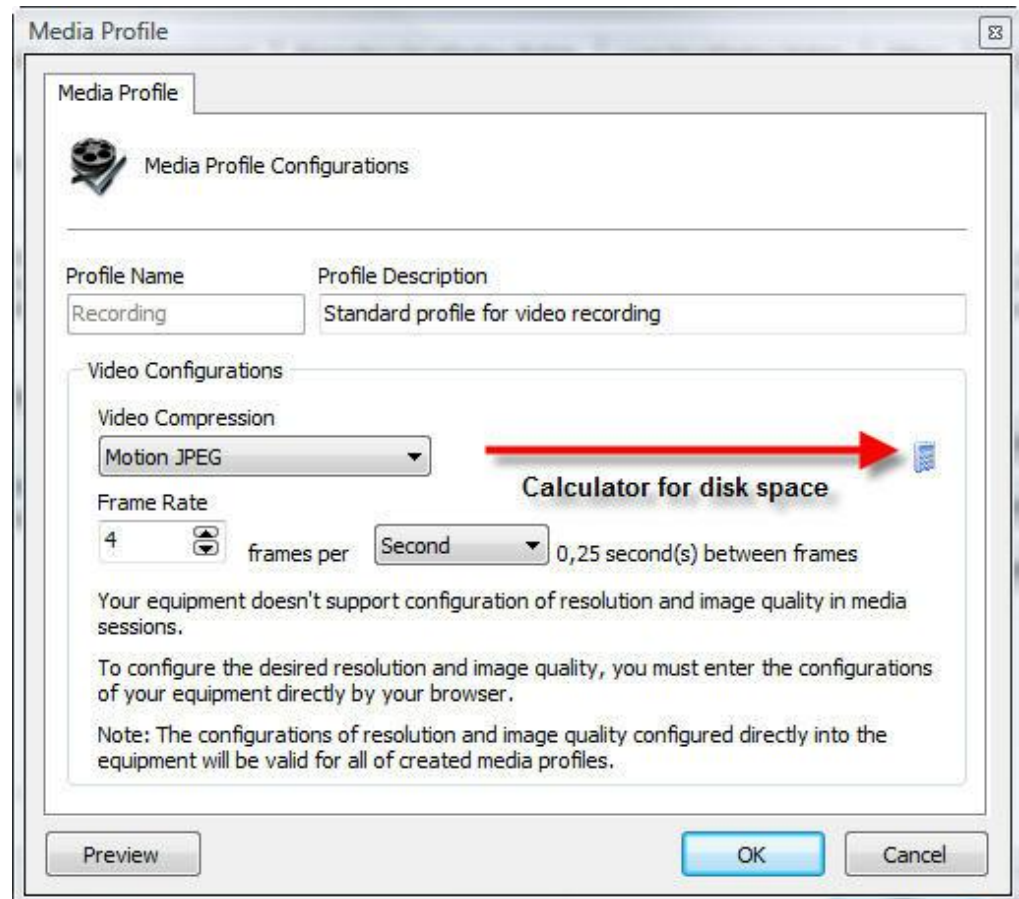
Media Profile

Media Profile

Media Profile Configurations

Profile Name

Recording

Profile Description

Standard profile for video recording

Video Configurations

Video Compression

Motion JPEG

Calculator for disk space

Frame Rate

4

frames per

Second

0,25 second(s) between frames

Your equipment doesn't support configuration of resolution and image quality in media sessions.

To configure the desired resolution and image quality, you must enter the configurations of your equipment directly by your browser.

Note: The configurations of resolution and image quality configured directly into the equipment will be valid for all of created media profiles.

Preview

OK

Cancel